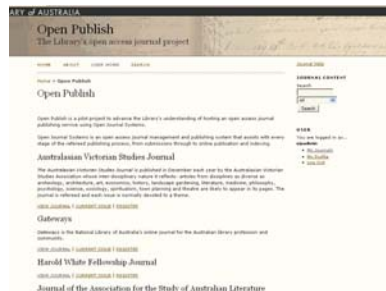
ARY of AUSTRALIA

Open Publish

The Library's open access journal project

HOME ABOUT USER HOME SEARCH

Journal Help

JOURNAL CONTENT

Search

All

Search

Home > Open Publish

Open Publish

Open Publish is a pilot project to advance the Library's understanding of hosting an open access journal publishing service using Open Journal Systems.

Open Journal Systems is an open access journal management and publishing system that assists with every stage of the refereed publishing process, from submissions through to online publication and indexing.

Australasian Victorian Studies Journal

The Australasian Victorian Studies Journal is published in December each year by the Australasian Victorian Studies Association whose inter-disciplinary nature it reflects: articles from disciplines as diverse as archeology, architecture, art, economics, history, landscape gardening, literature, medicine, philosophy, psychology, science, sociology, spiritualism, town planning and theatre are likely to appear in its pages. The journal is refereed and each issue is normally devoted to a theme.

VIEW JOURNAL | CURRENT ISSUE | REGISTER

Gateways

Gateways is the National Library of Australia's online journal for the Australian library profession and community.

VIEW JOURNAL | CURRENT ISSUE | REGISTER

Harold White Fellowship Journal

VIEW JOURNAL | CURRENT ISSUE | REGISTER

Journal of the Association for the Study of Australian Literature

USER

You are logged in as...
nlaadmin

My Journals
My Profile
Log Out